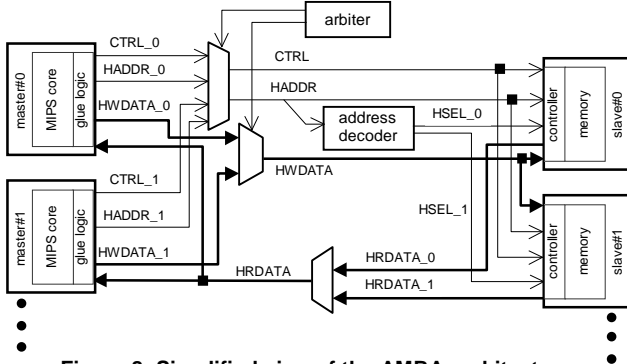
arbiter

master#0
MIPS core
glue logic
CTRL_0
HADDR_0
HWDATA_0

CTRL
HADDR
address decoder
HSEL_0
HWDATA

controller
memory
slave#0

master#1
MIPS core
glue logic
CTRL_1
HADDR_1
HWDATA_1

HSEL_1
HRDATA
HRDATA_0
HRDATA_1

controller
memory
slave#1

Figure 3. Simplified view of the AMBA architecture